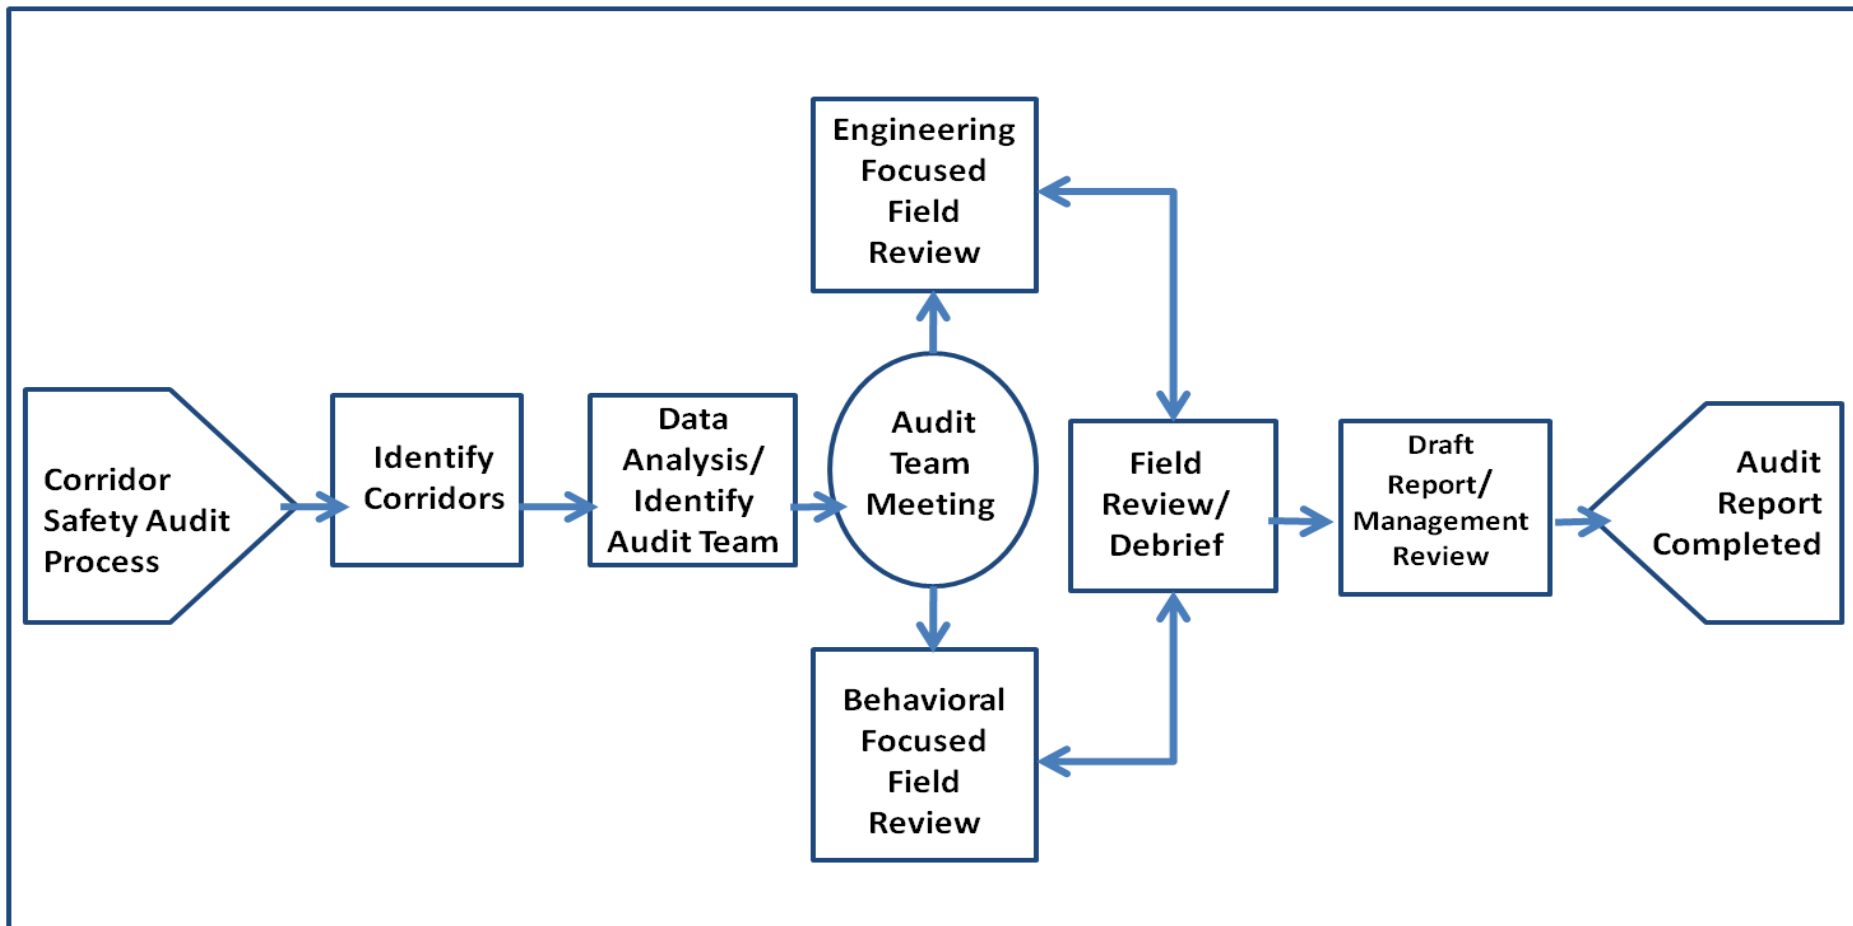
Corridor Safety Audit Process

Identify Corridors

Data Analysis/ Identify Audit Team

Audit Team Meeting

Engineering Focused Field Review

Behavioral Focused Field Review

Field Review/ Debrief

Draft Report/ Management Review

Audit Report Completed